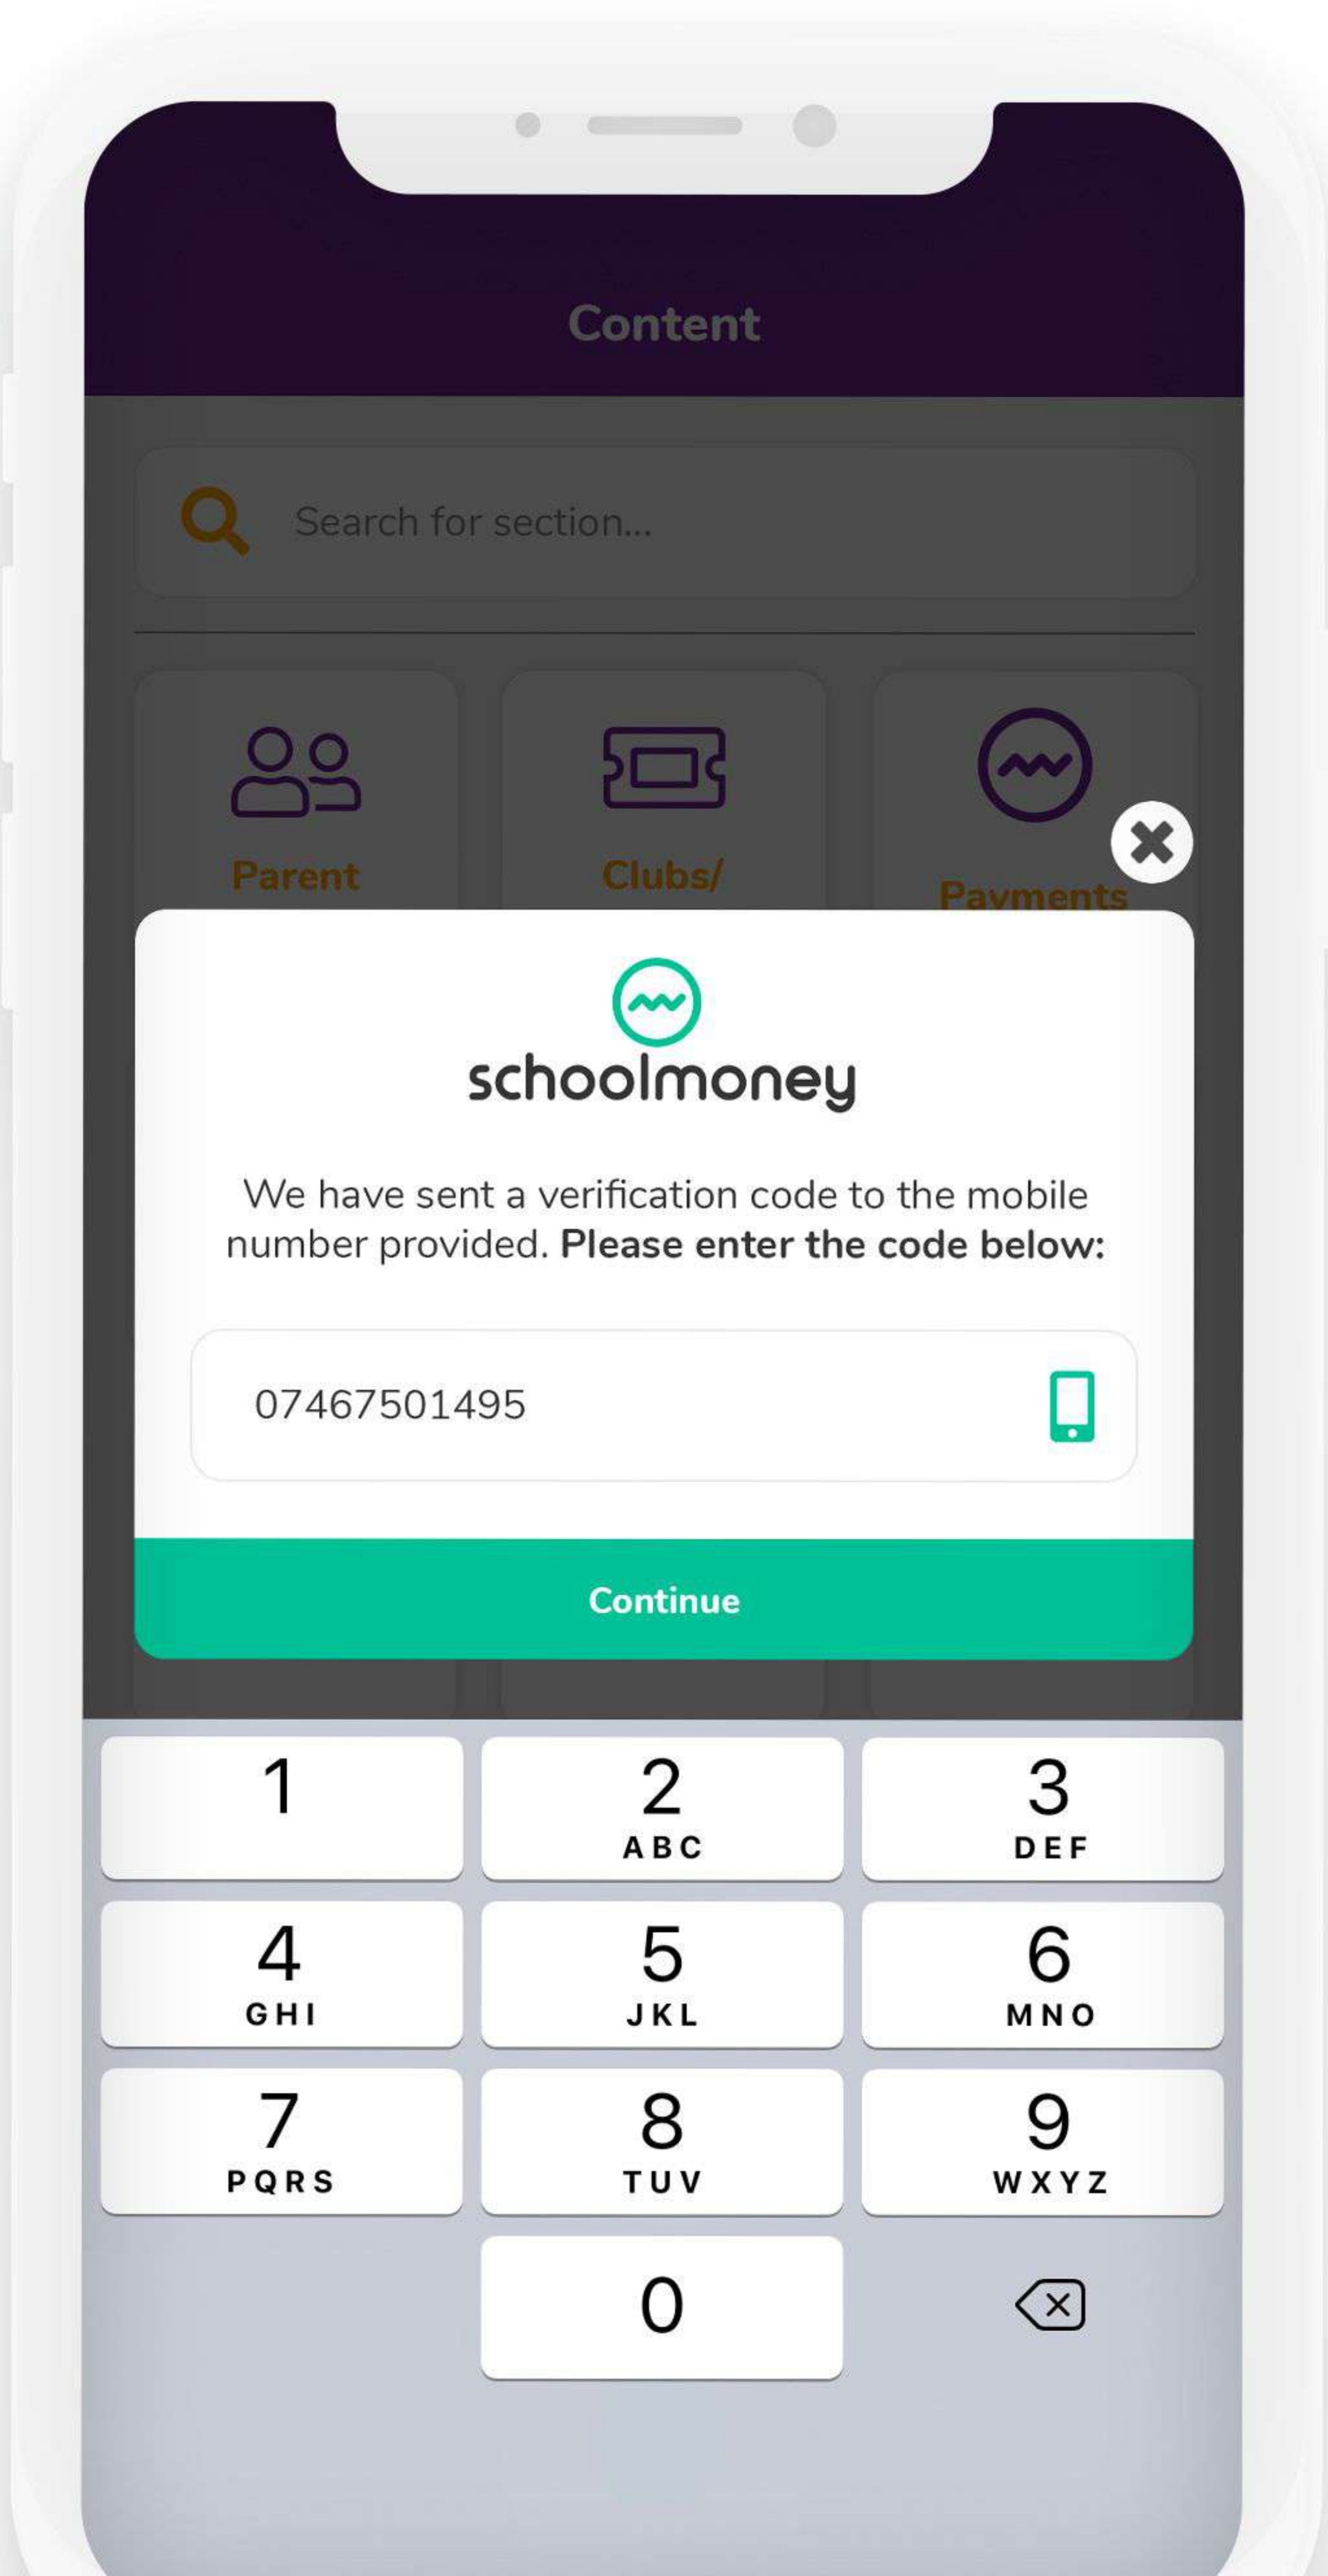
Content

Search for section...

Parent

Clubs/

Payments

schoolmoney

We have sent a verification code to the mobile number provided. **Please enter the code below:**

07467501495

Continue

1
2 ABC
3 DEF
4 GHI
5 JKL
6 MNO
7 PQRS
8 TUV
9 WXYZ
0